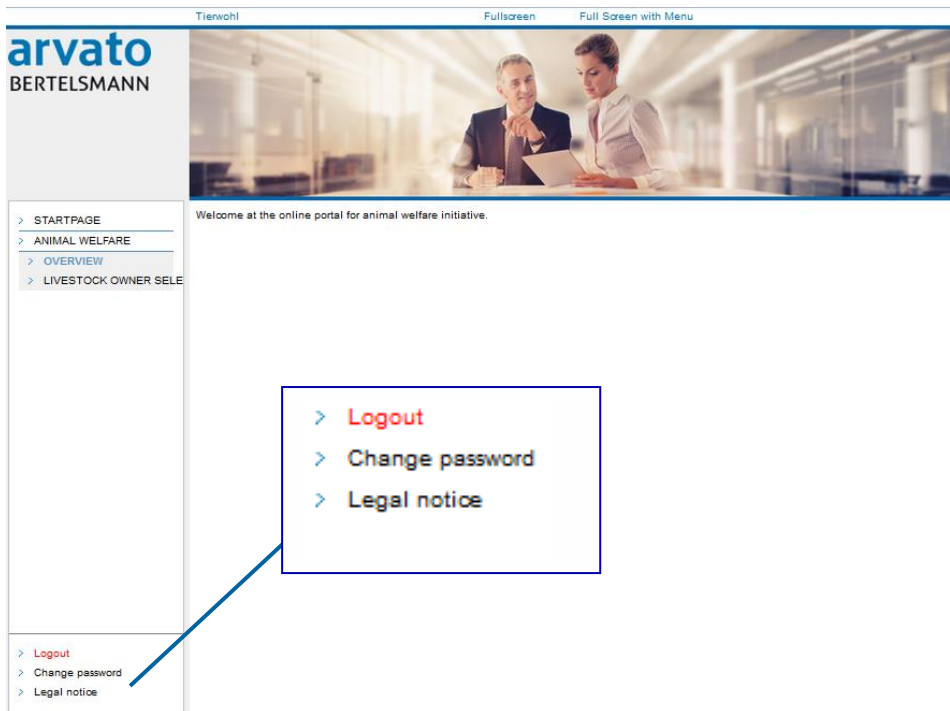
Tierwohl Fullscreen Full Screen with Menu

arvato
BERTELSMANN

STARTPAGE
ANIMAL WELFARE
OVERVIEW
LIVESTOCK OWNER SELE

Welcome at the online portal for animal welfare initiative.

Logout
Change password
Legal notice

Logout
Change password
Legal notice